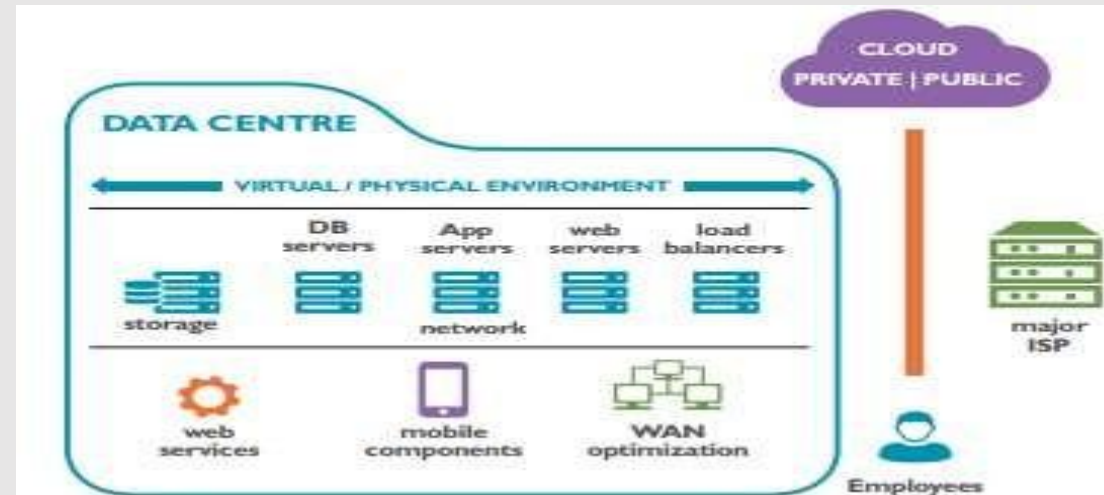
CLOUD
PRIVATE | PUBLIC

DATA CENTRE

VIRTUAL / PHYSICAL ENVIRONMENT

DB servers

App servers

web servers

load balancers

storage

network

major ISP

web services

mobile components

WAN optimization

Employees